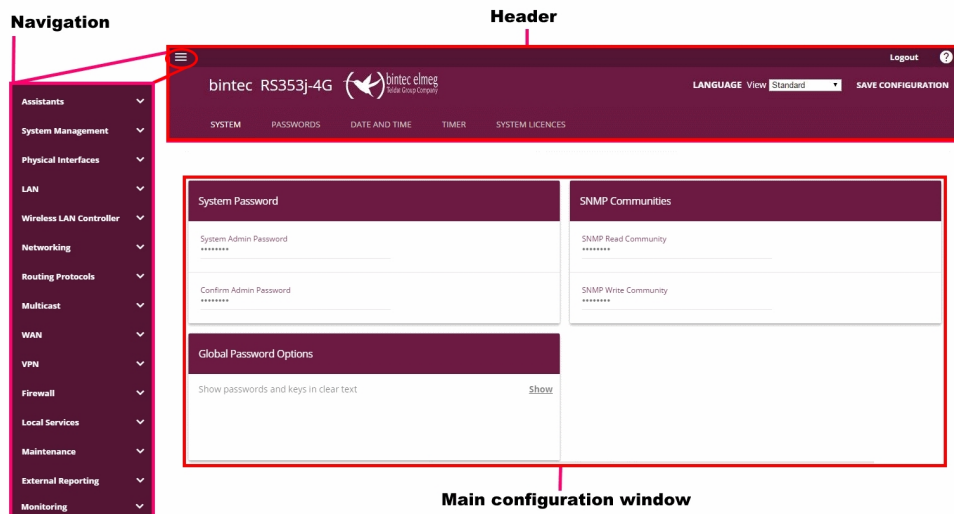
Navigation

Header

Logout ?

bintec RS353j-4G

bintec elmeg
Teldat Group Company

LANGUAGE View Standard SAVE CONFIGURATION

SYSTEM PASSWORDS DATE AND TIME TIMER SYSTEM LICENCES

Assistants
System Management
Physical Interfaces
LAN
Wireless LAN Controller
Networking
Routing Protocols
Multicast
WAN
VPN
Firewall
Local Services
Maintenance
External Reporting
Monitoring

System Password

System Admin Password
••••••••

Confirm Admin Password
••••••••

SNMP Communities

SNMP Read Community
••••••••

SNMP Write Community
••••••••

Global Password Options

Show passwords and keys in clear text Show

Main configuration window